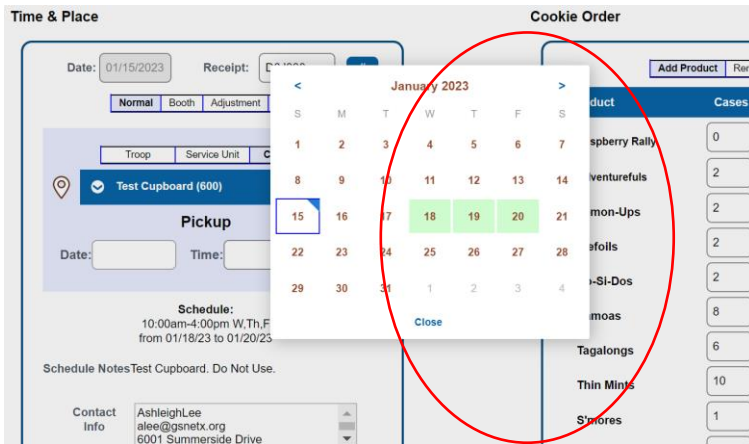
Time & Place

Cookie Order

Date: 01/15/2023 Receipt: D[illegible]

Normal | Booth | Adjustment

Troop | Service Unit | C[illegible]

Test Cupboard (600)

Pickup

Date: Time:

Schedule:
10:00am-4:00pm W,Th,F
from 01/18/23 to 01/20/23

Schedule Notes Test Cupboard. Do Not Use.

Contact Info AshleighLee
alee@gsnetx.org
6001 Summerside Drive

< January 2023 >

| S | M | T | W | T | F | S |
|---|---|---|---|---|---|---|
| 1 | 2 | 3 | 4 | 5 | 6 | 7 |
| 8 | 9 | 10 | 11 | 12 | 13 | 14 |
| 15 | 16 | 17 | 18 | 19 | 20 | 21 |
| 22 | 23 | 24 | 25 | 26 | 27 | 28 |
| 29 | 30 | 31 | 1 | 2 | 3 | 4 |

Close

Add Product | Re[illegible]

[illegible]oduct | Cases

| Product | Cases |
|---|---|
| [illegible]spberry Rally | 0 |
| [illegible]dventurefuls | 2 |
| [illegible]mon-Ups | 2 |
| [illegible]efoils | 2 |
| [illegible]o-Si-Dos | 2 |
| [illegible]moas | 8 |
| Tagalongs | 6 |
| Thin Mints | 10 |
| S'mores | 1 |